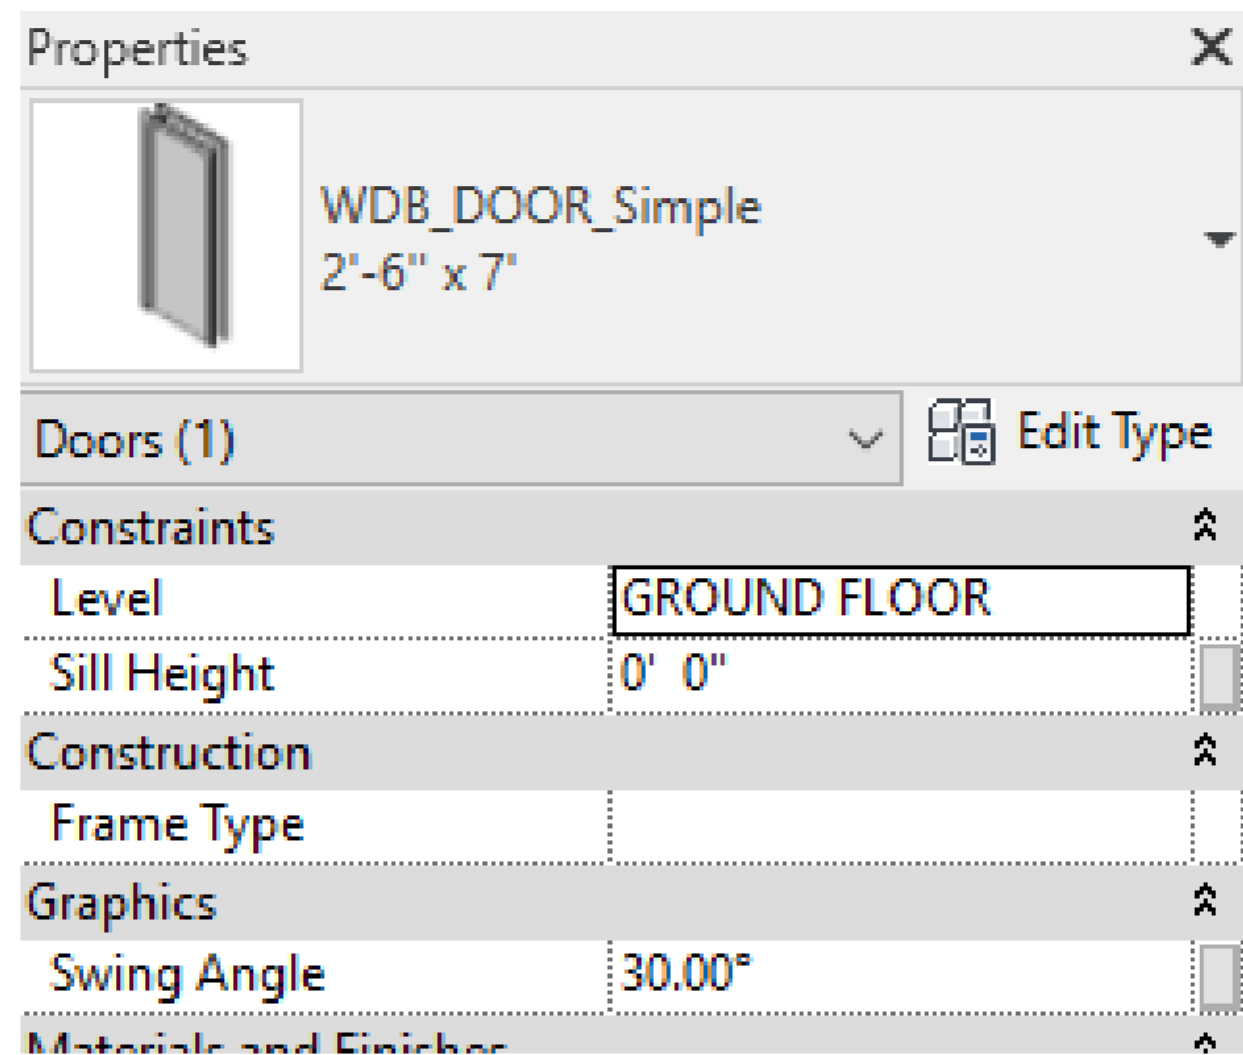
Properties

WDB_DOOR_Simple
2'-6" x 7'

Doors (1)

Edit Type

Constraints

| Level | GROUND FLOOR |
|---|---|
| Sill Height | 0' 0" |

Construction

| Frame Type | |
|---|---|

Graphics

| Swing Angle | 30.00° |
|---|---|

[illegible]